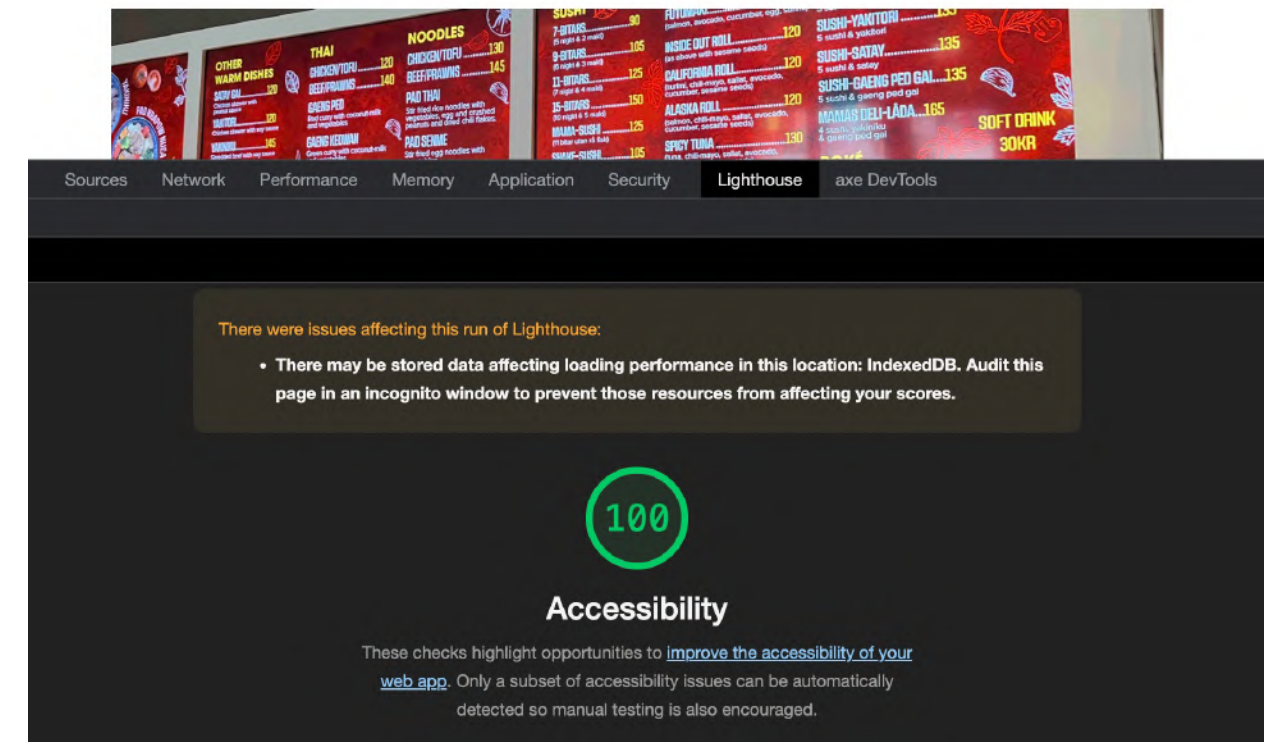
OTHER WARM DISHES
SATAY GAI 120
YAKITORI 120
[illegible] 145

THAI
CHICKEN/TOFU 120
BEEF/PRAWNS 140
GAENG PED
Red curry with coconut milk and vegetables
GAENG KEOWAN
Green curry with coconut milk

NOODLES
CHICKEN/TOFU 130
BEEF/PRAWNS 145
PAD THAI
Stir fried rice noodles with vegetables, egg and crushed peanuts and dried chili flakes.
PAD SEMME
Stir fried egg noodles with

SUSHI
7-BITARS 90
9-BITARS 105
11-BITARS 125
15-BITARS 150
MAMA-SUSHI 125
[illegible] 105

FUTOMAKI
INSIDE OUT ROLL 120
CALIFORNIA ROLL 120
ALASKA ROLL 120
SPICY TUNA 130

SUSHI-YAKITORI
5 sushi & yakitori
SUSHI-SATAY 135
5 sushi & satay
SUSHI-GAENG PED GAI 135
5 sushi & gaeng ped gai
MAMAS DELI-LÅDA 165

SOFT DRINK
30KR

Sources Network Performance Memory Application Security Lighthouse axe DevTools

There were issues affecting this run of Lighthouse:

• There may be stored data affecting loading performance in this location: IndexedDB. Audit this page in an incognito window to prevent those resources from affecting your scores.

100

Accessibility

These checks highlight opportunities to improve the accessibility of your web app. Only a subset of accessibility issues can be automatically detected so manual testing is also encouraged.